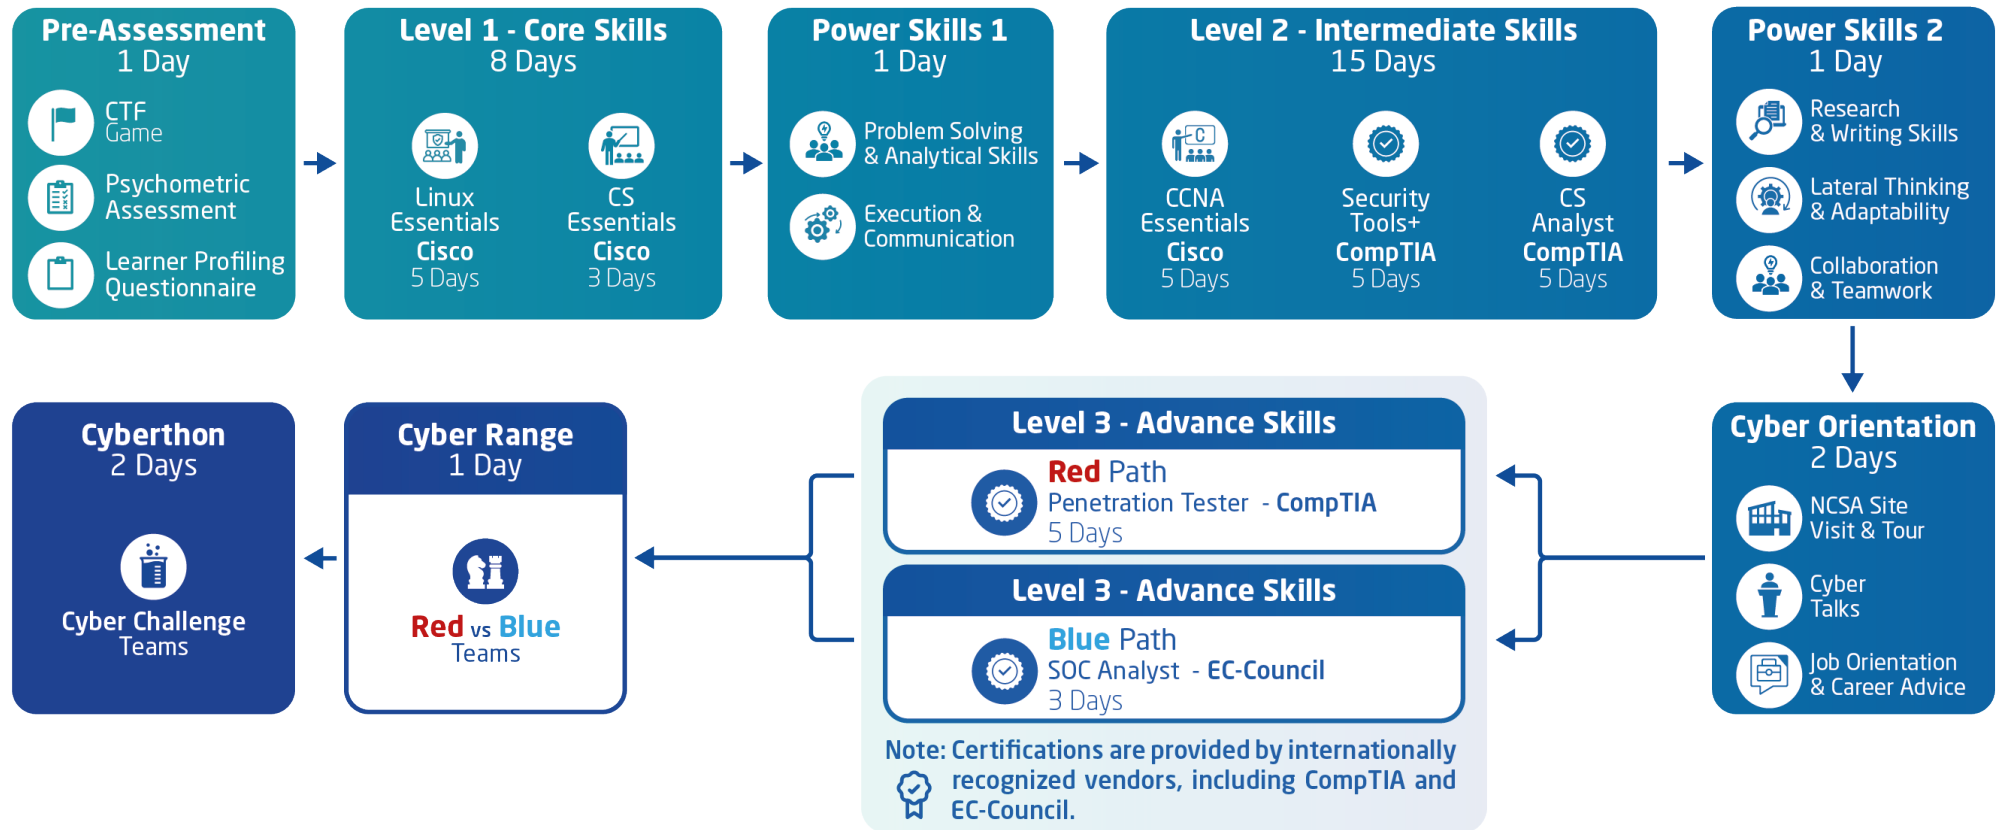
Pre-Assessment
1 Day

CTF Game

Psychometric Assessment

Learner Profiling Questionnaire

Level 1 - Core Skills
8 Days

Linux Essentials
Cisco
5 Days

CS Essentials
Cisco
3 Days

Power Skills 1
1 Day

Problem Solving & Analytical Skills

Execution & Communication

Level 2 - Intermediate Skills
15 Days

CCNA Essentials
Cisco
5 Days

Security Tools+
CompTIA
5 Days

CS Analyst
CompTIA
5 Days

Power Skills 2
1 Day

Research & Writing Skills

Lateral Thinking & Adaptability

Collaboration & Teamwork

Cyber Orientation
2 Days

NCSA Site Visit & Tour

Cyber Talks

Job Orientation & Career Advice

Level 3 - Advance Skills

Red Path
Penetration Tester - CompTIA
5 Days

Level 3 - Advance Skills

Blue Path
SOC Analyst - EC-Council
3 Days

Note: Certifications are provided by internationally recognized vendors, including CompTIA and EC-Council.

Cyber Range
1 Day

Red vs Blue
Teams

Cyberthon
2 Days

Cyber Challenge
Teams